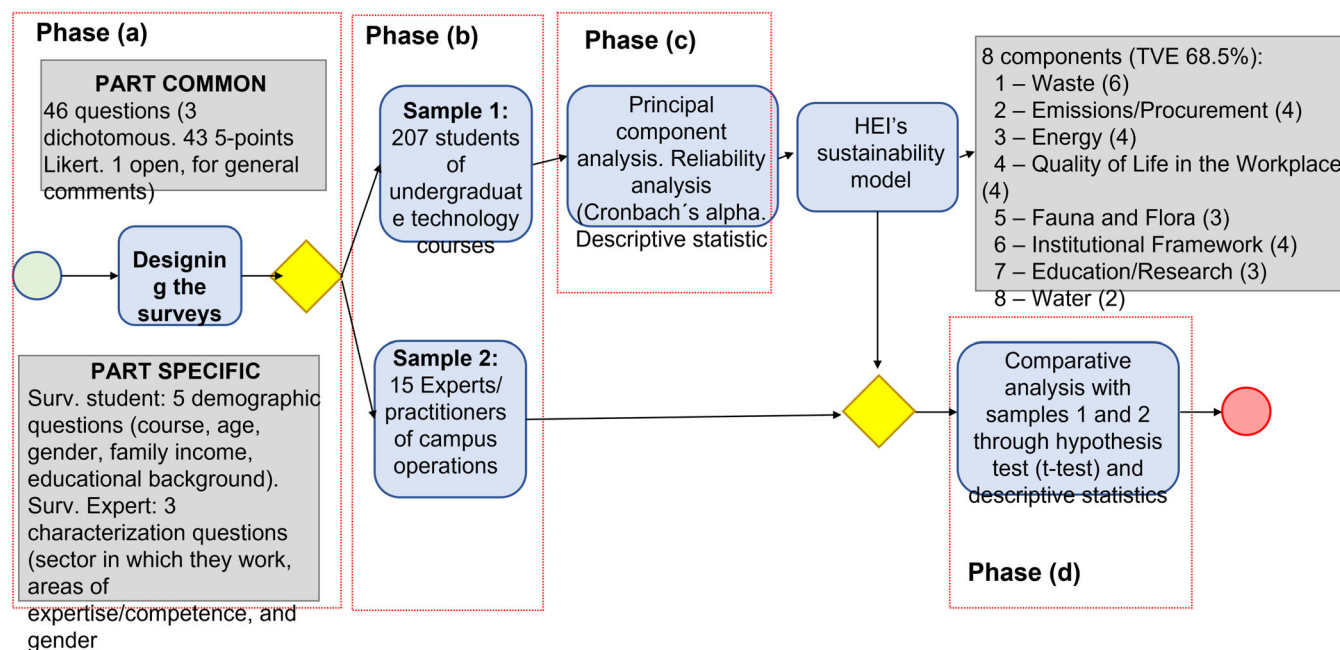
Phase (a)

PART COMMON
46 questions (3 dichotomous. 43 5-points Likert. 1 open, for general comments)

Designing the surveys

PART SPECIFIC
Surv. student: 5 demographic questions (course, age, gender, family income, educational background). Surv. Expert: 3 characterization questions (sector in which they work, areas of expertise/competence, and gender

Phase (b)

Sample 1: 207 students of undergraduate technology courses

Sample 2: 15 Experts/ practitioners of campus operations

Phase (c)

Principal component analysis. Reliability analysis (Cronbach´s alpha. Descriptive statistic

HEI's sustainability model

8 components (TVE 68.5%):
1 – Waste (6)
2 – Emissions/Procurement (4)
3 – Energy (4)
4 – Quality of Life in the Workplace (4)
5 – Fauna and Flora (3)
6 – Institutional Framework (4)
7 – Education/Research (3)
8 – Water (2)

Comparative analysis with samples 1 and 2 through hypothesis test (t-test) and descriptive statistics

Phase (d)